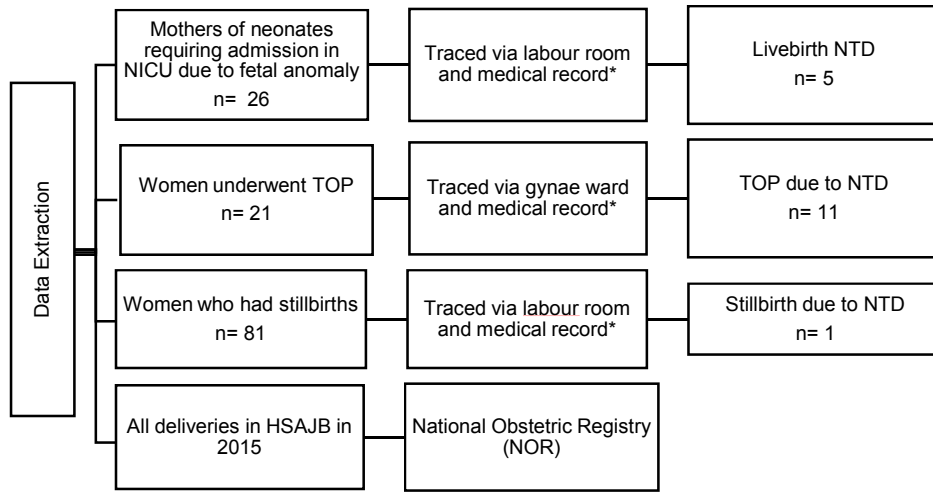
Data Extraction

Mothers of neonates requiring admission in NICU due to fetal anomaly
n= 26

Traced via labour room and medical record*

Livebirth NTD
n= 5

Women underwent TOP
n= 21

Traced via gynae ward and medical record*

TOP due to NTD
n= 11

Women who had stillbirths
n= 81

Traced via labour room and medical record*

Stillbirth due to NTD
n= 1

All deliveries in HSAJB in 2015

National Obstetric Registry (NOR)